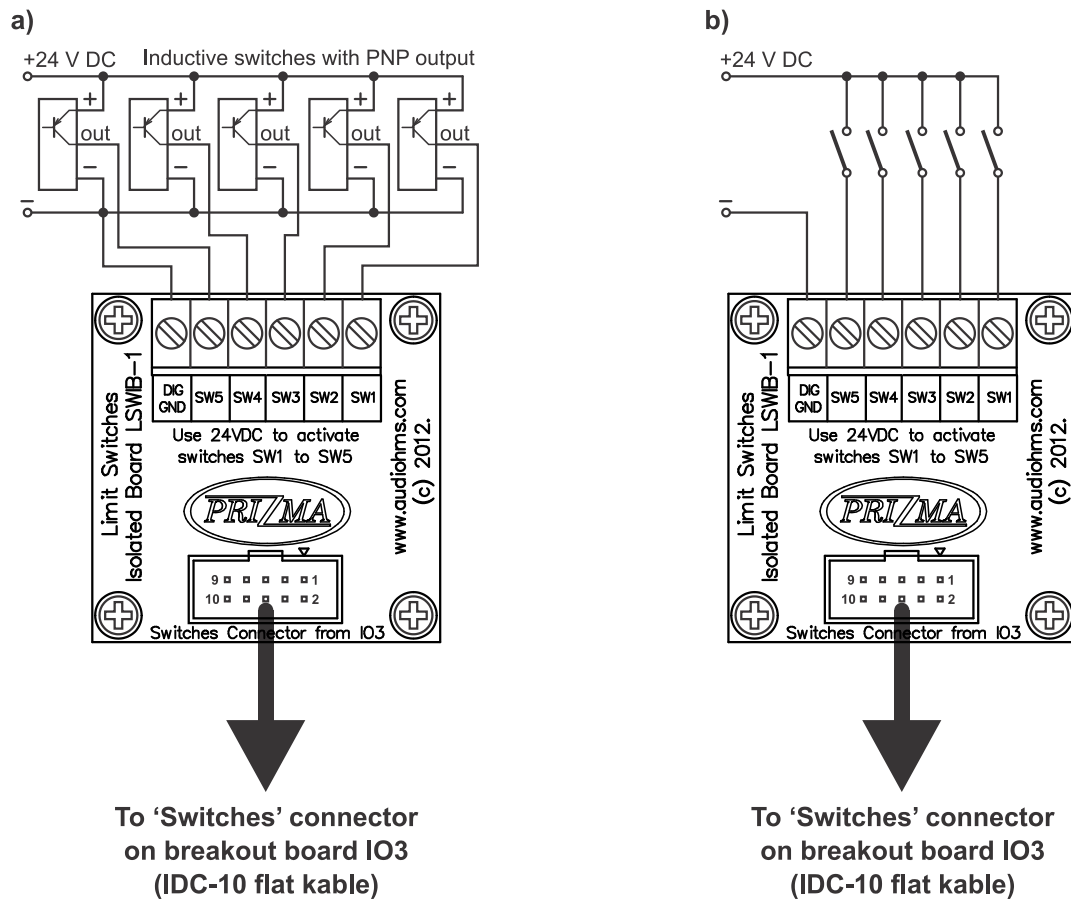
a)

+24 V DC

Inductive switches with PNP output

+ out − + out − + out − + out − + out −

DIG GND SW5 SW4 SW3 SW2 SW1

Limit Switches Isolated Board LSWIB-1

Use 24VDC to activate switches SW1 to SW5

PRI/MA

www.audiohms.com (c) 2012.

9 1
10 2

Switches Connector from IO3

To 'Switches' connector on breakout board IO3 (IDC-10 flat kable)

b)

+24 V DC

DIG GND SW5 SW4 SW3 SW2 SW1

Limit Switches Isolated Board LSWIB-1

Use 24VDC to activate switches SW1 to SW5

PRI/MA

www.audiohms.com (c) 2012.

9 1
10 2

Switches Connector from IO3

To 'Switches' connector on breakout board IO3 (IDC-10 flat kable)